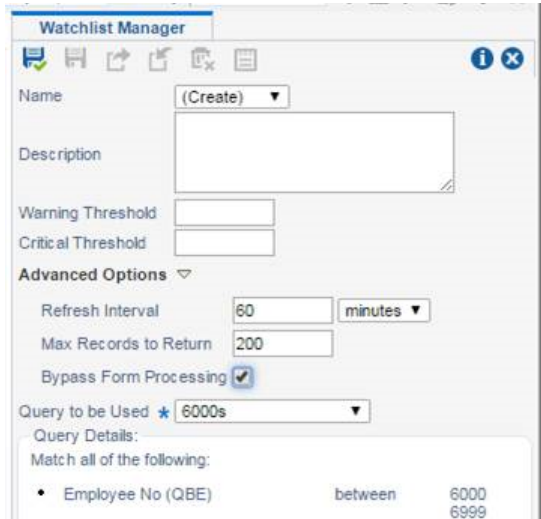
Watchlist Manager

Name (Create)

Description

Warning Threshold

Critical Threshold

Advanced Options

Refresh Interval 60 minutes

Max Records to Return 200

Bypass Form Processing

Query to be Used * 6000s

Query Details:

Match all of the following:

• Employee No (QBE) between 6000 6999